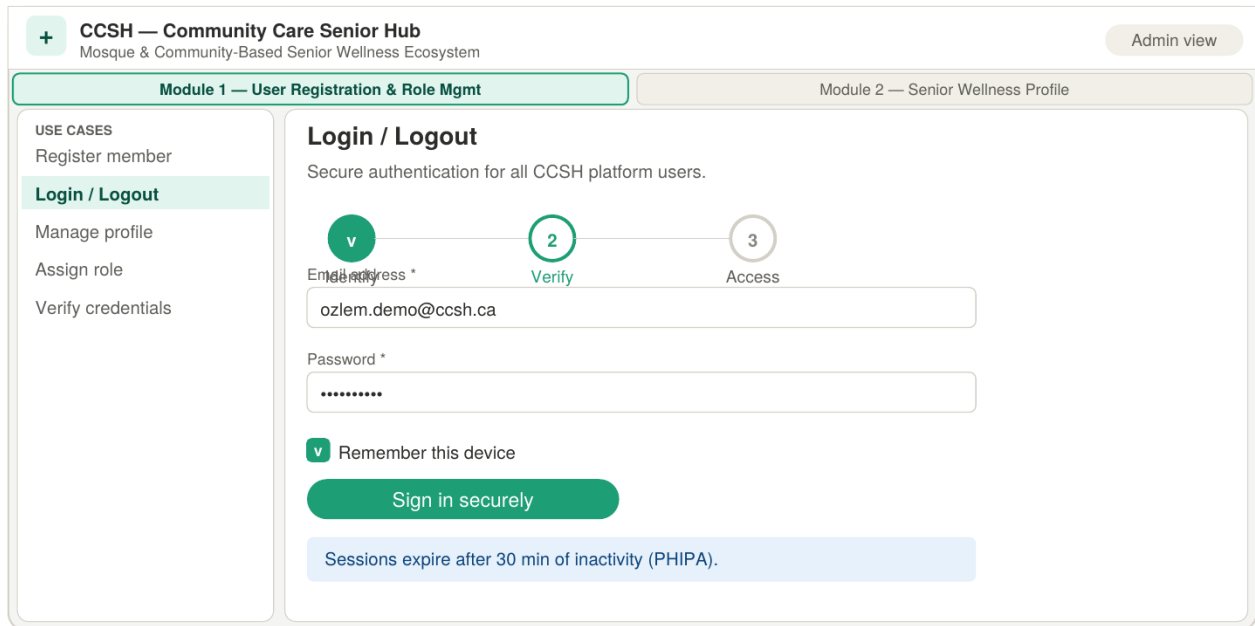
+
CCSH — Community Care Senior Hub
Mosque & Community-Based Senior Wellness Ecosystem

Admin view

Module 1 — User Registration & Role Mgmt

Module 2 — Senior Wellness Profile

USE CASES
Register member
Login / Logout
Manage profile
Assign role
Verify credentials

Login / Logout
Secure authentication for all CCSH platform users.

v
Identity
2
Verify
3
Access

Email address *
ozlem.demo@ccsh.ca

Password *
••••••••••

v Remember this device

Sign in securely

Sessions expire after 30 min of inactivity (PHIPA).